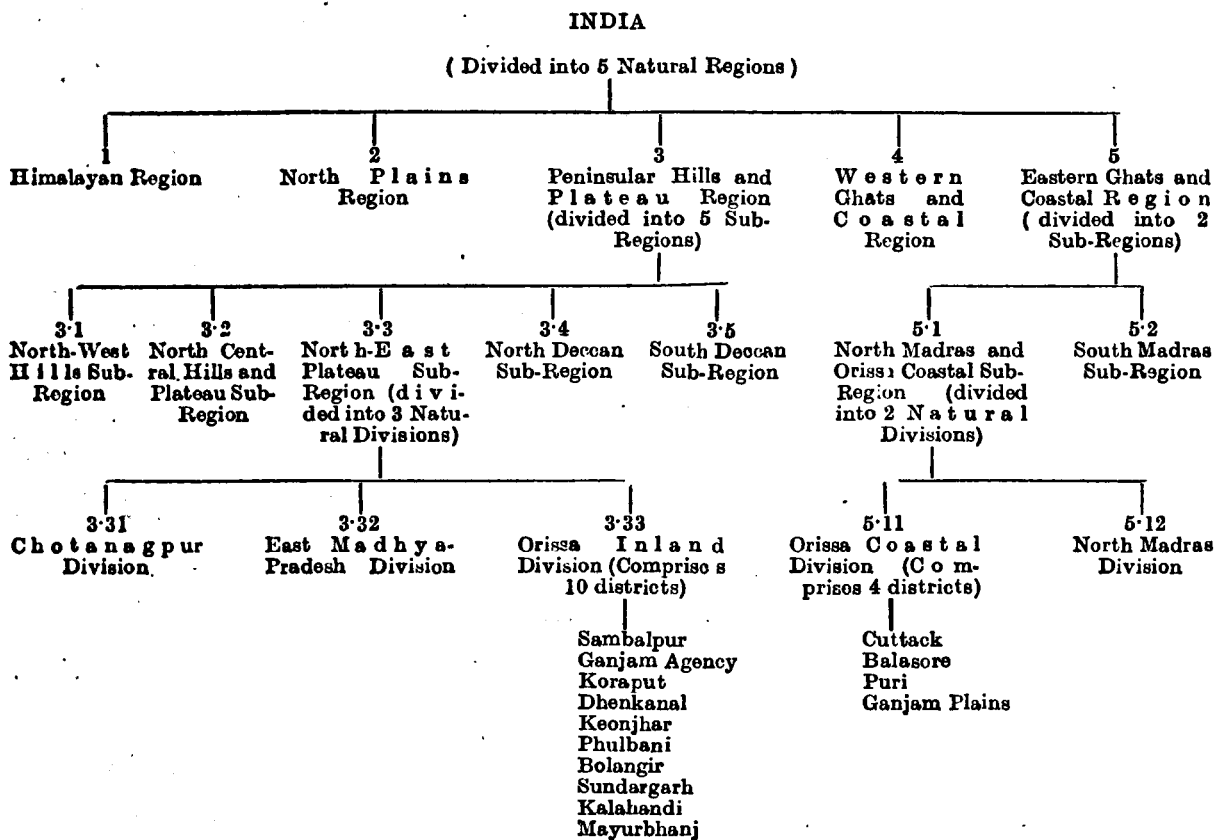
INDIA

( Divided into 5 Natural Regions )

1
Himalayan Region

2
North Plains Region

3
Peninsular Hills and Plateau Region (divided into 5 Sub-Regions)

4
Western Ghats and Coastal Region

5
Eastern Ghats and Coastal Region ( divided into 2 Sub-Regions)

3·1
North-West Hills Sub-Region

3·2
North Central Hills and Plateau Sub-Region

3·3
North-East Plateau Sub-Region (divided into 3 Natural Divisions)

3·4
North Deccan Sub-Region

3·5
South Deccan Sub-Region

5·1
North Madras and Orissa Coastal Sub-Region (divided into 2 Natural Divisions)

5·2
South Madras Sub-Region

3·31
Chotanagpur Division

3·32
East Madhya-Pradesh Division

3·33
Orissa Inland Division (Comprise s 10 districts)

Sambalpur
Ganjam Agency
Koraput
Dhenkanal
Keonjhar
Phulbani
Bolangir
Sundargarh
Kalahandi
Mayurbhanj

5·11
Orissa Coastal Division (Comprises 4 districts)

Cuttack
Balasore
Puri
Ganjam Plains

5·12
North Madras Division